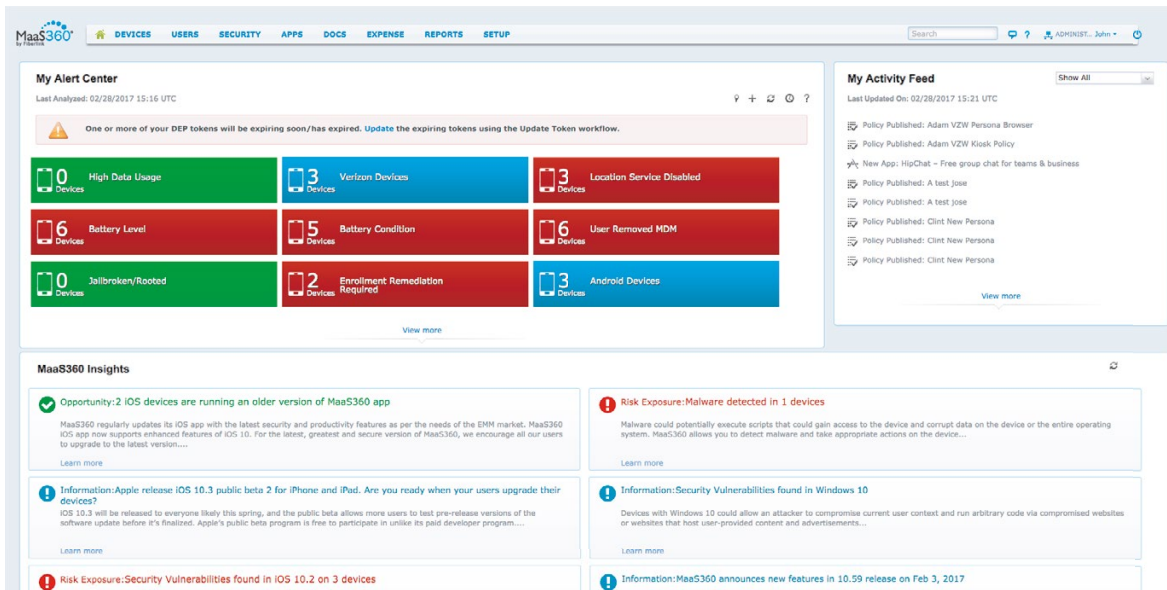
MaaS360 by Fiberlink

DEVICES USERS SECURITY APPS DOCS EXPENSE REPORTS SETUP

Search

ADMINIST... John

My Alert Center

Last Analyzed: 02/28/2017 15:16 UTC

One or more of your DEP tokens will be expiring soon/has expired. Update the expiring tokens using the Update Token workflow.

0 Devices High Data Usage

3 Devices Verizon Devices

3 Devices Location Service Disabled

6 Devices Battery Level

5 Devices Battery Condition

6 Devices User Removed MDM

0 Devices Jailbroken/Rooted

2 Devices Enrollment Remediation Required

3 Devices Android Devices

View more

My Activity Feed

Show All

Last Updated On: 02/28/2017 15:21 UTC

Policy Published: Adam VZW Persona Browser

Policy Published: Adam VZW Kiosk Policy

New App: HipChat - Free group chat for teams & business

Policy Published: A test jose

Policy Published: A test jose

Policy Published: Clint New Persona

Policy Published: Clint New Persona

Policy Published: Clint New Persona

View more

MaaS360 Insights

Opportunity:2 iOS devices are running an older version of MaaS360 app

MaaS360 regularly updates its iOS app with the latest security and productivity features as per the needs of the EMM market. MaaS360 iOS app now supports enhanced features of iOS 10. For the latest, greatest and secure version of MaaS360, we encourage all our users to upgrade to the latest version....

Learn more

Risk Exposure:Malware detected in 1 devices

Malware could potentially execute scripts that could gain access to the device and corrupt data on the device or the entire operating system. MaaS360 allows you to detect malware and take appropriate actions on the device...

Learn more

Information:Apple release iOS 10.3 public beta 2 for iPhone and iPad. Are you ready when your users upgrade their devices?

iOS 10.3 will be released to everyone likely this spring, and the public beta allows more users to test pre-release versions of the software update before it's finalized. Apple's public beta program is free to participate in unlike its paid developer program....

Learn more

Information:Security Vulnerabilities found in Windows 10

Devices with Windows 10 could allow an attacker to compromise current user context and run arbitrary code via compromised websites or websites that host user-provided content and advertisements...

Learn more

Risk Exposure:Security Vulnerabilities found in iOS 10.2 on 3 devices

Information:MaaS360 announces new features in 10.59 release on Feb 3, 2017